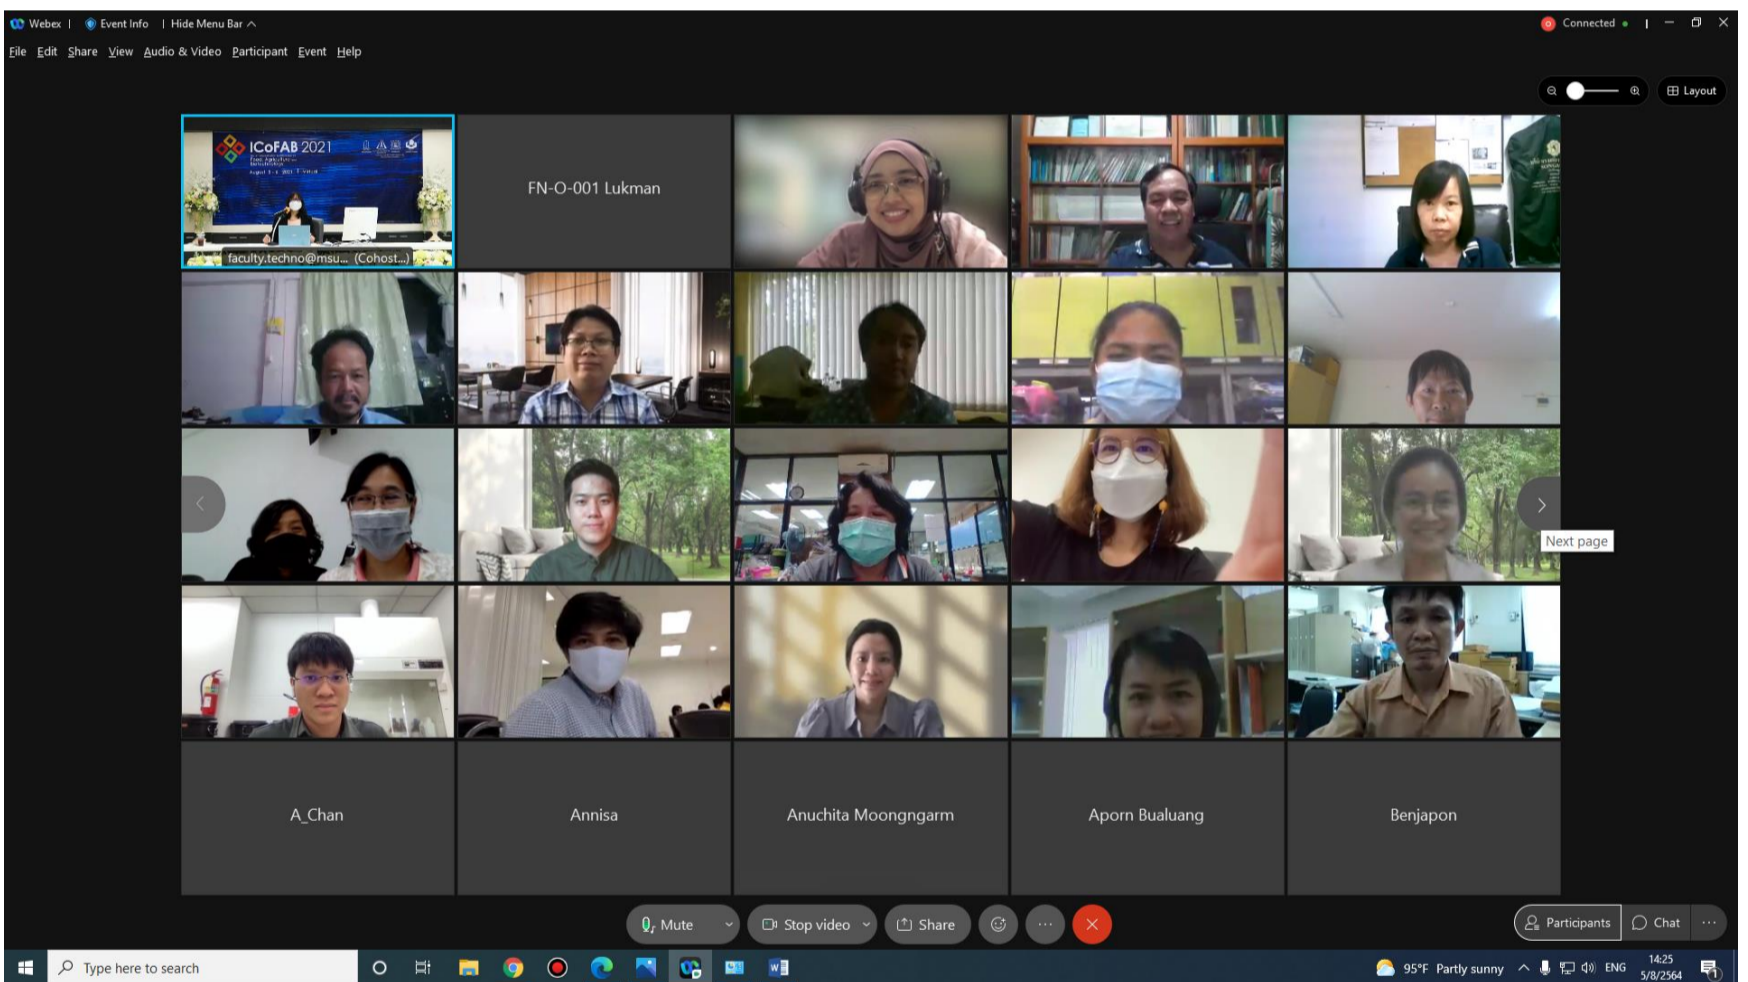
Webex | Event Info | Hide Menu Bar ^
Connected

File Edit Share View Audio & Video Participant Event Help

Layout

ICoFAB 2021

faculty.techno@msu... (Cohost...)

FN-O-001 Lukman

Next page

A_Chan

Annisa

Anuchita Moongngarm

Aporn Bualuang

Benjapon

Mute

Stop video

Share

Participants

Chat

Type here to search

95°F Partly sunny

ENG

14:25
5/8/2564